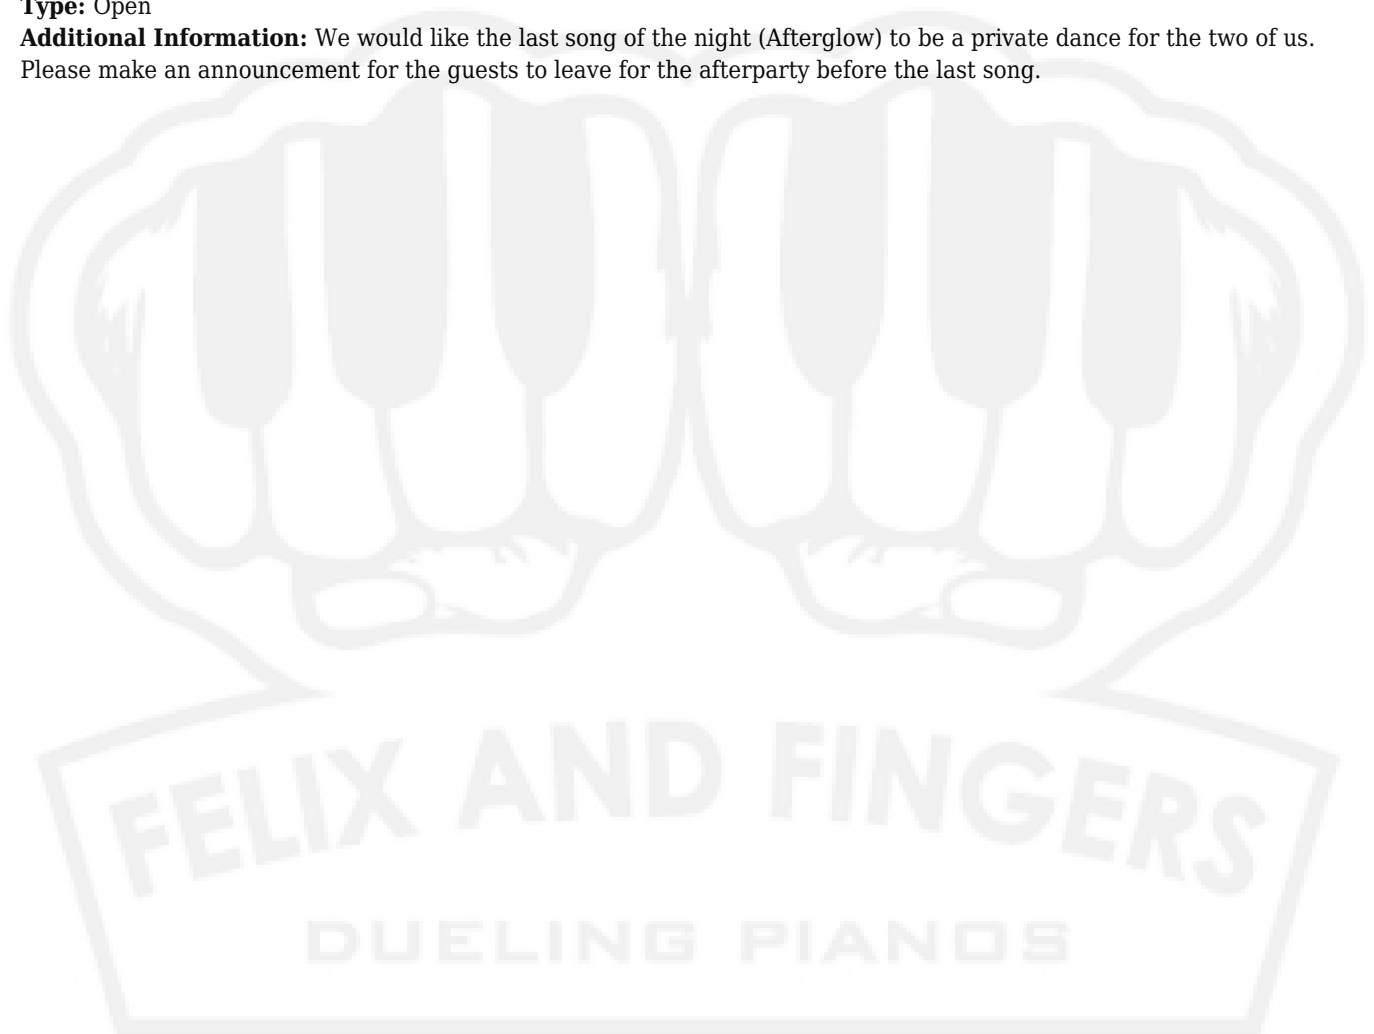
**Type:** Open

**Additional Information:** We would like the last song of the night (Afterglow) to be a private dance for the two of us. Please make an announcement for the guests to leave for the afterparty before the last song.

FELIX AND FINGERS

DUELING PIANOS